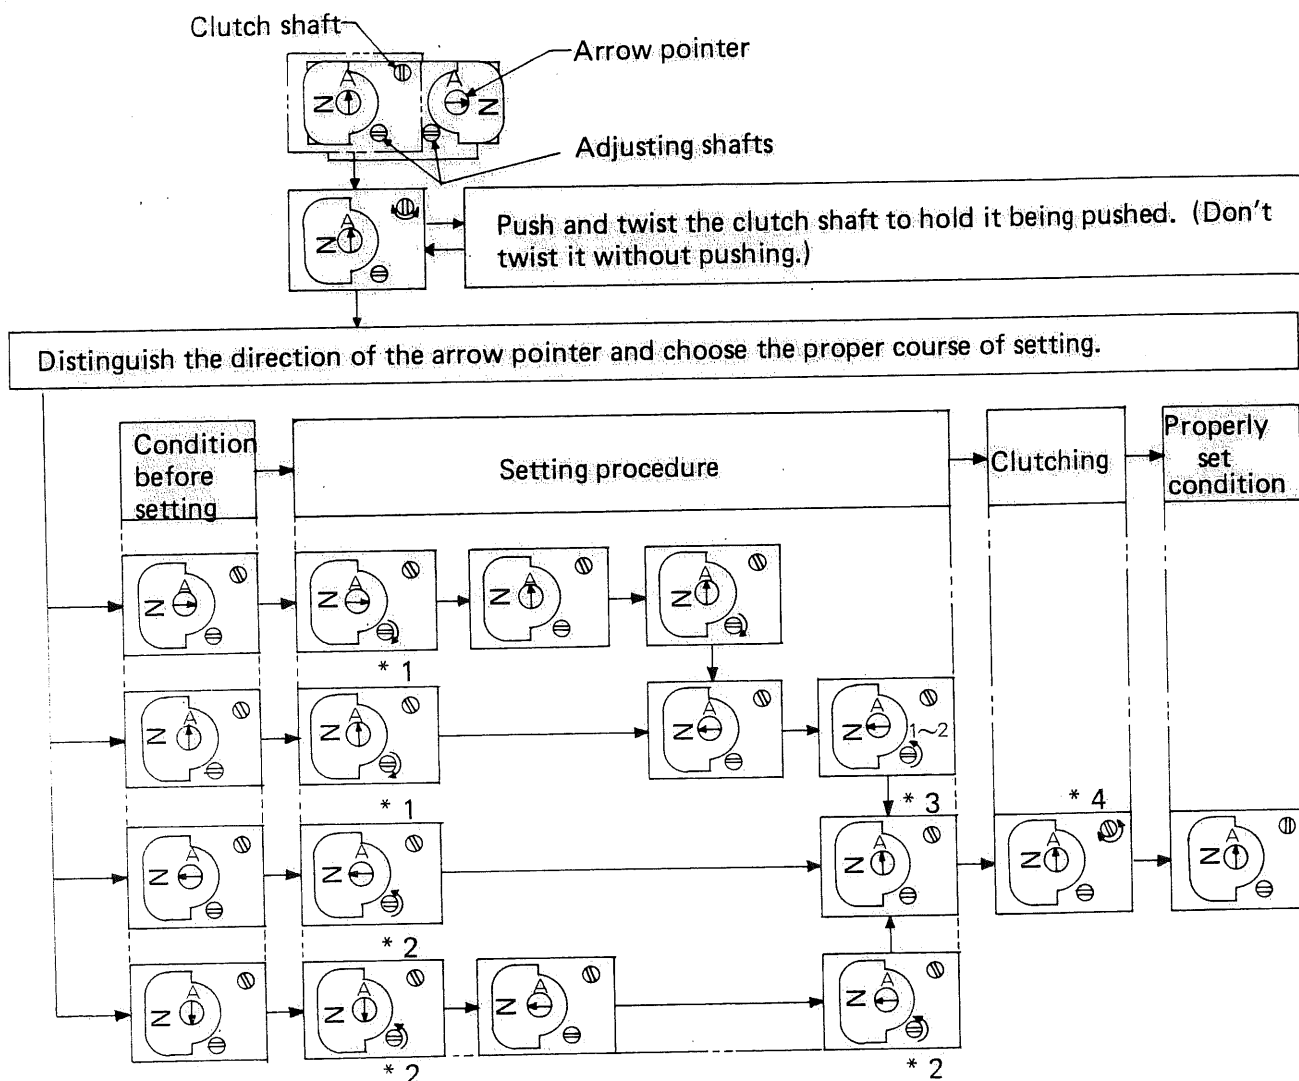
Clutch shaft

Arrow pointer

Adjusting shafts

Push and twist the clutch shaft to hold it being pushed. (Don't twist it without pushing.)

Distinguish the direction of the arrow pointer and choose the proper course of setting.

Condition before setting

Setting procedure

Clutching

Properly set condition

N A N A N A N A N A

* 1

N A N A N A N A $1\sim2$

* 1

* 3

* 4

N A N A N A N A N A

* 2

N A N A N A N A

* 2

* 2